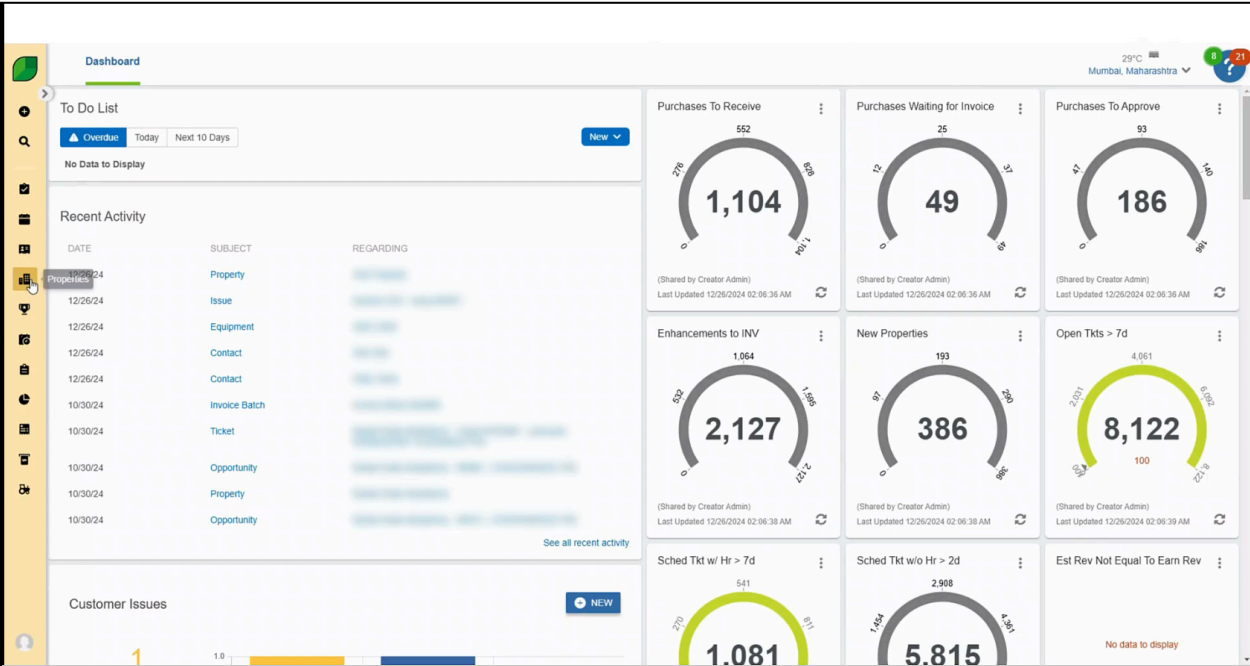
Dashboard

29°C
Mumbai, Maharashtra

8 21

Properties

To Do List

Overdue Today Next 10 Days

New

No Data to Display

Recent Activity

| DATE | SUBJECT | REGARDING |
|---|---|---|
| 12/26/24 | Property | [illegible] |
| 12/26/24 | Issue | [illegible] |
| 12/26/24 | Equipment | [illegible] |
| 12/26/24 | Contact | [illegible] |
| 12/26/24 | Contact | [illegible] |
| 10/30/24 | Invoice Batch | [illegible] |
| 10/30/24 | Ticket | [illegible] |
| 10/30/24 | Opportunity | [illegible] |
| 10/30/24 | Property | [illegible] |
| 10/30/24 | Opportunity | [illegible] |

See all recent activity

Customer Issues

NEW

1.0

1

Purchases To Receive
552
276 828
0 1,104
1,104
(Shared by Creator Admin)
Last Updated 12/26/2024 02:06:36 AM

Purchases Waiting for Invoice
25
12 37
0 49
49
(Shared by Creator Admin)
Last Updated 12/26/2024 02:06:36 AM

Purchases To Approve
93
47 140
0 186
186
(Shared by Creator Admin)
Last Updated 12/26/2024 02:06:36 AM

Enhancements to INV
1,064
532 1,595
0 2,127
2,127
(Shared by Creator Admin)
Last Updated 12/26/2024 02:06:38 AM

New Properties
193
97 290
0 386
386
(Shared by Creator Admin)
Last Updated 12/26/2024 02:06:38 AM

Open Tkts > 7d
4,061
2,031 6,092
100 8,122
8,122
100
(Shared by Creator Admin)
Last Updated 12/26/2024 02:06:39 AM

Sched Tkt w/ Hr > 7d
541
270 811
1,081

Sched Tkt w/o Hr > 2d
2,908
1,454 4,361
5,815

Est Rev Not Equal To Earn Rev
No data to display